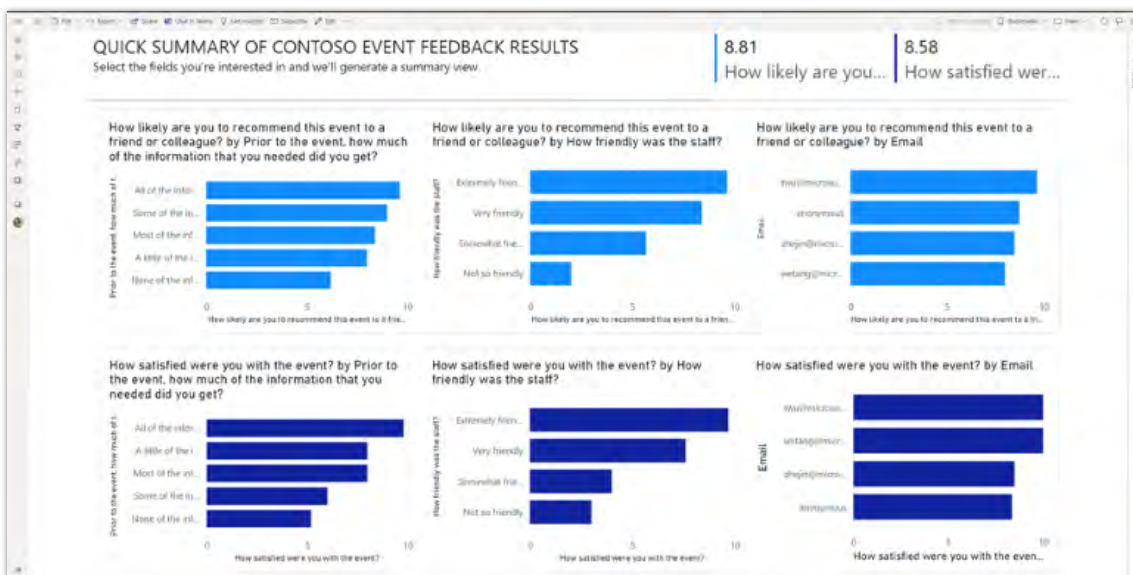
QUICK SUMMARY OF CONTOSO EVENT FEEDBACK RESULTS
Select the fields you're interested in and we'll generate a summary view.

8.81
How likely are you...

8.58
How satisfied wer...

How likely are you to recommend this event to a friend or colleague? by Prior to the event, how much of the information that you needed did you get?

Prior to the event, how much of t...
All of the infor...
Some of the in...
Most of the inf...
A little of the i...
None of the inf...
0 5 10
How likely are you to recommend this event to a frie...

How likely are you to recommend this event to a friend or colleague? by How friendly was the staff?

How friendly was the staff?
Extremely frien...
Very friendly
Somewhat frie...
Not so friendly
0 5 10
How likely are you to recommend this event to a frien...

How likely are you to recommend this event to a friend or colleague? by Email

Email
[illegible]@micros...
anonymous
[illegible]@micro...
wetang@micr...
0 5 10
How likely are you to recommend this event to a fri...

How satisfied were you with the event? by Prior to the event, how much of the information that you needed did you get?

Prior to the event, how much of t...
All of the infor...
A little of the i...
Most of the inf...
Some of the in...
None of the inf...
0 5 10
How satisfied were you with the event?

How satisfied were you with the event? by How friendly was the staff?

How friendly was the staff?
Extremely frien...
Very friendly
Somewhat frie...
Not so friendly
0 5 10
How satisfied were you with the event?

How satisfied were you with the event? by Email

Email
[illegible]@micros...
wetang@micr...
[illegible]@micro...
anonymous
0 5 10
How satisfied were you with the even...